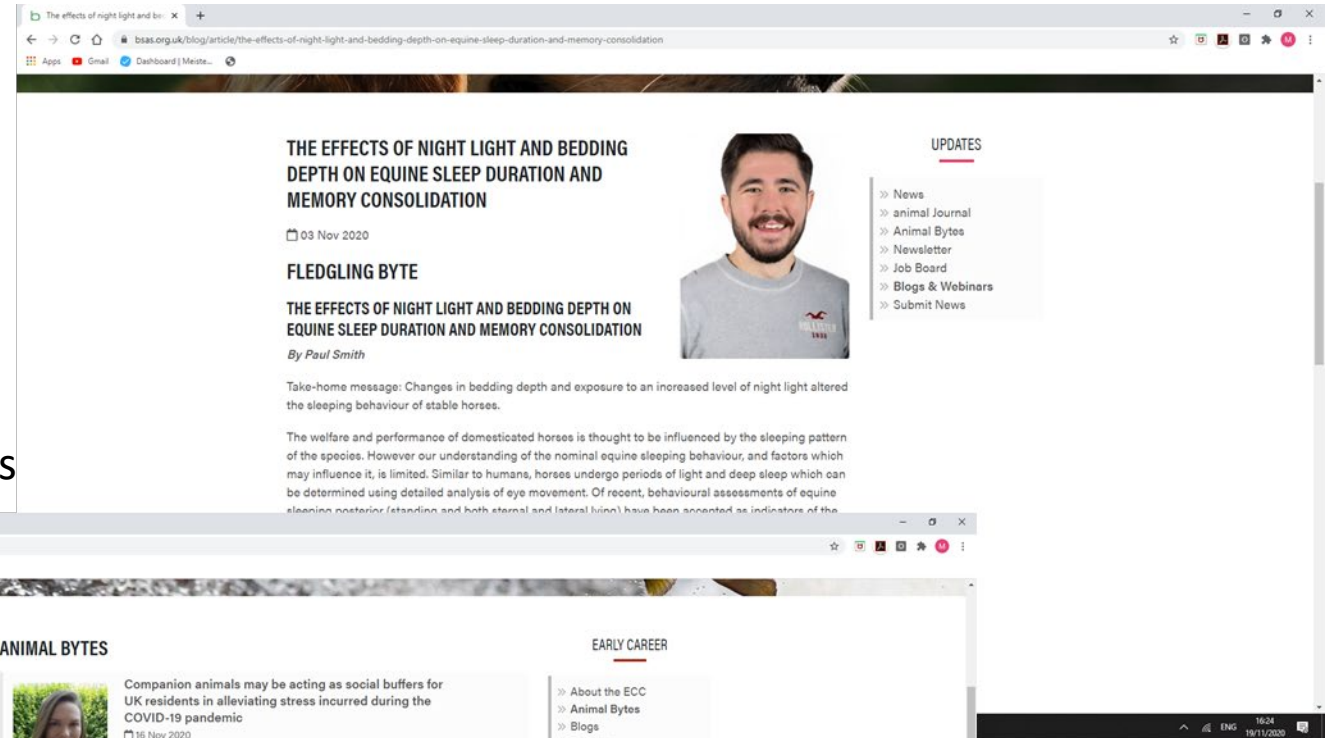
The effects of night light and be ×

bsas.org.uk/blog/article/the-effects-of-night-light-and-bedding-depth-on-equine-sleep-duration-and-memory-consolidation

Apps Gmail Dashboard | Meiste...

THE EFFECTS OF NIGHT LIGHT AND BEDDING DEPTH ON EQUINE SLEEP DURATION AND MEMORY CONSOLIDATION

03 Nov 2020

FLEDGLING BYTE

THE EFFECTS OF NIGHT LIGHT AND BEDDING DEPTH ON EQUINE SLEEP DURATION AND MEMORY CONSOLIDATION

By Paul Smith

Take-home message: Changes in bedding depth and exposure to an increased level of night light altered the sleeping behaviour of stable horses.

The welfare and performance of domesticated horses is thought to be influenced by the sleeping pattern of the species. However our understanding of the nominal equine sleeping behaviour, and factors which may influence it, is limited. Similar to humans, horses undergo periods of light and deep sleep which can be determined using detailed analysis of eye movement. Of recent, behavioural assessments of equine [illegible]

UPDATES

» News
» animal Journal
» Animal Bytes
» Newsletter
» Job Board
» Blogs & Webinars
» Submit News

s

ANIMAL BYTES

Companion animals may be acting as social buffers for UK residents in alleviating stress incurred during the COVID-19 pandemic

16 Nov 2020

EARLY CAREER

» About the ECC
» Animal Bytes
» Blogs

ENG 16:24 19/11/2020